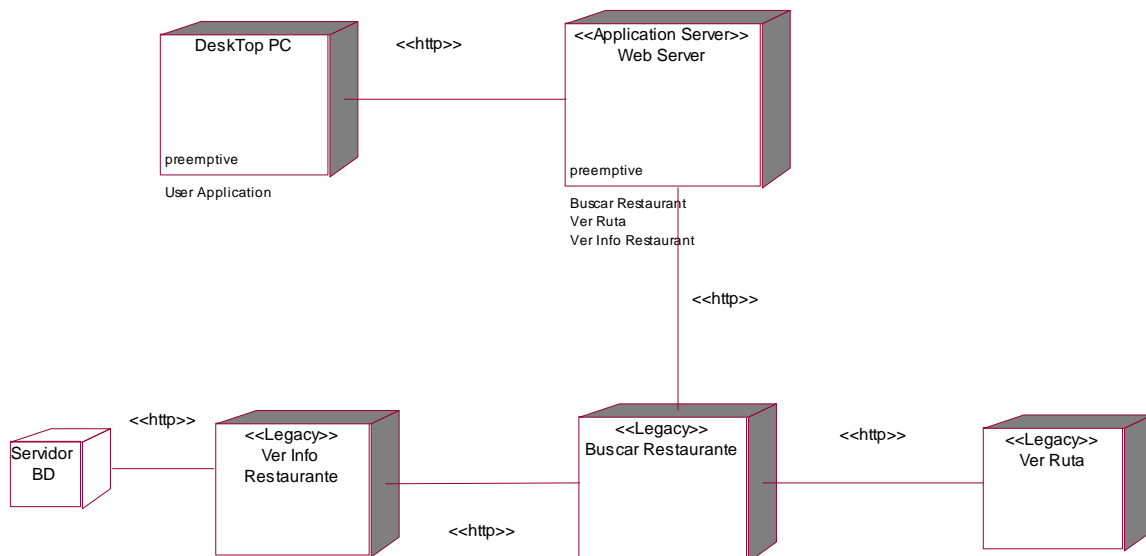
DeskTop PC

preemptive

User Application

<<http>>

<<Application Server>>
Web Server

preemptive

Buscar Restaurant
Ver Ruta
Ver Info Restaurant

<<http>>

Servidor BD

<<http>>

<<Legacy>>
Ver Info Restaurante

<<http>>

<<Legacy>>
Buscar Restaurante

<<http>>

<<Legacy>>
Ver Ruta